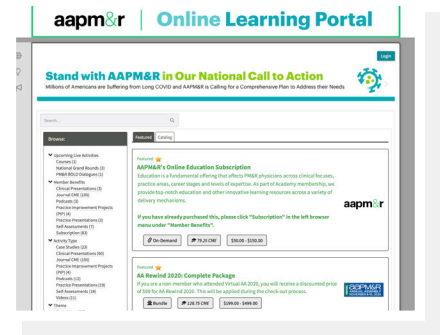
aapm&r | Online Learning Portal

Login

Stand with AAPM&R in Our National Call to Action

Millions of Americans are Suffering from Long COVID and AAPM&R is Calling for a Comprehensive Plan to Address their Needs

Search...

Browse:

Upcoming Live Activities
Courses (1)
National Grand Rounds (3)
PM&R BOLD Dialogues (1)
Member Benefits
Clinical Presentations (3)
Journal CME (100)
Podcasts (3)
Practice Improvement Projects (PIP) (4)
Practice Presentations (2)
Self-Assessments (7)
Subscription (83)
Activity Type
Case Studies (33)
Clinical Presentations (90)
Journal CME (100)
Practice Improvement Projects (PIP) (4)
Podcasts (13)
Practice Presentations (19)
Self-Assessments (18)
Videos (11)
Theme

Featured | Catalog

Featured

AAPM&R's Online Education Subscription

Education is a fundamental offering that effects PM&R physicians across clinical focuses, practice areas, career stages and levels of expertise. As part of Academy membership, we provide top-notch education and other innovative learning resources across a variety of delivery mechanisms.

If you have already purchased this, please click "Subscription" in the left browser menu under "Member Benefits".

aapm&r

On-Demand | 79.25 CME | $30.00 - $150.00

Featured

AA Rewind 2020: Complete Package

If you are a non-member who attended Virtual AA 2020, you will receive a discounted price of $99 for AA Rewind 2020. This will be applied during the check-out process.

Bundle | 126.75 CME | $199.00 - $499.00